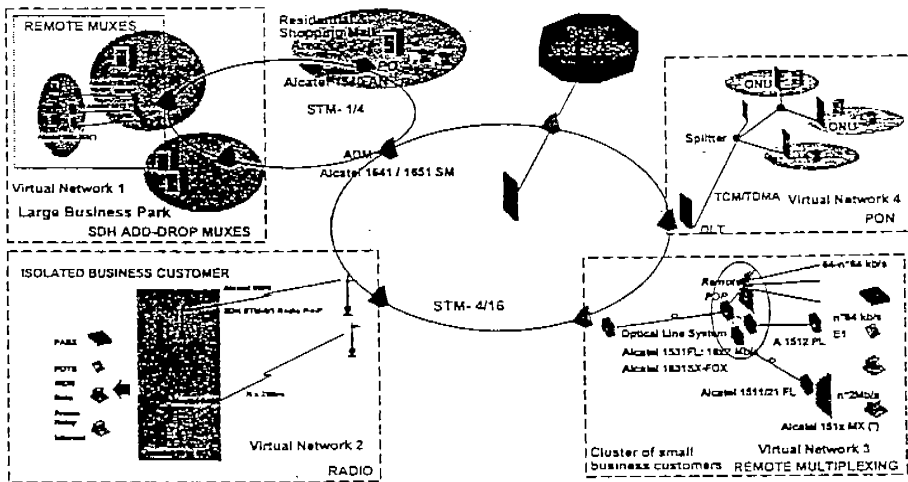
REMOTE MUXES

Residential / Shopping Mall

Alcatel 1540 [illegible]

STM- 1/4

ADM

Alcatel 1641 / 1651 SM

Virtual Network 1

Large Business Park

SDH ADD-DROP MUXES

ONU

ONU

Splitter

TCM/TDMA

Virtual Network 4

PON

OLT

ISOLATED BUSINESS CUSTOMER

Alcatel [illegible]

SDH STM-0/1 Radio P-t-P

PABX

POTS

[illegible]

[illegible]

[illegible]

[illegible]

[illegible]

N x 2Mb/s

Virtual Network 2

RADIO

STM- 4/16

Remote POP

64-n*64 kb/s

n*64 kb/s

E1

Optical Line System

A 1512 PL

Alcatel 1531FL: 1832 Mb/s

Alcatel 1631SX-FOX

Alcatel 1511/21 FL

n*2Mb/s

Alcatel 151x MX (?)

Cluster of small business customers

Virtual Network 3

REMOTE MULTIPLEXING